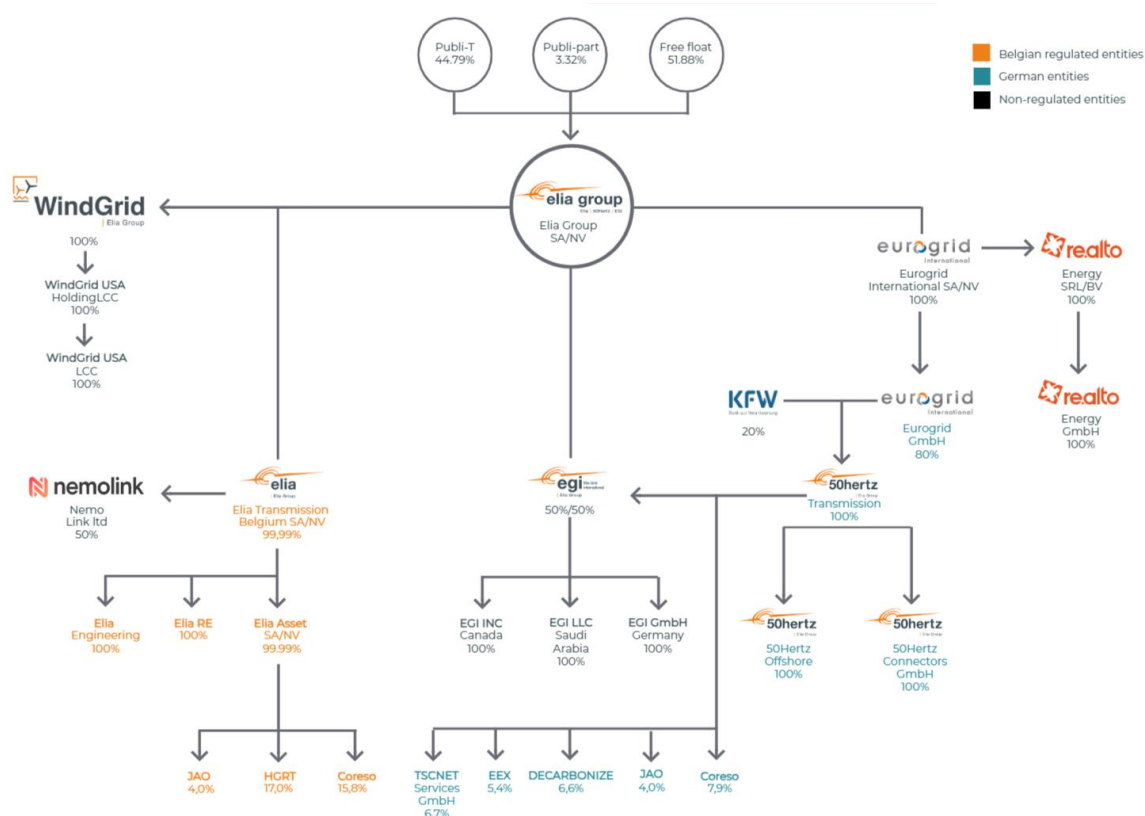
Publi-T
44.79%

Publi-part
3.32%

Free float
51.88%

Belgian regulated entities
German entities
Non-regulated entities

elia group
Elia Group
SA/NV

WindGrid
Elia Group
100%

WindGrid USA
HoldingLCC
100%

WindGrid USA
LCC
100%

eurogrid
International
Eurogrid
International SA/NV
100%

re.alto
Energy
SRL/BV
100%

re.alto
Energy
GmbH
100%

KFW
20%

eurogrid
International
Eurogrid
GmbH
80%

nemolink
Nemo
Link ltd
50%

elia
Elia Group
Elia Transmission
Belgium SA/NV
99,99%

egi
Elia Group
50%/50%

50hertz
Elia Group
Transmission
100%

Elia
Engineering
100%

Elia RE
100%

Elia Asset
SA/NV
99.99%

EGI INC
Canada
100%

EGI LLC
Saudi
Arabia
100%

EGI GmbH
Germany
100%

50hertz
50Hertz
Offshore
100%

50hertz
50Hertz
Connectors
GmbH
100%

JAO
4,0%

HGRT
17,0%

Coreso
15,8%

TSCNET
Services
GmbH
6,7%

EEX
5,4%

DECARBONIZE
6,6%

JAO
4,0%

Coreso
7,9%